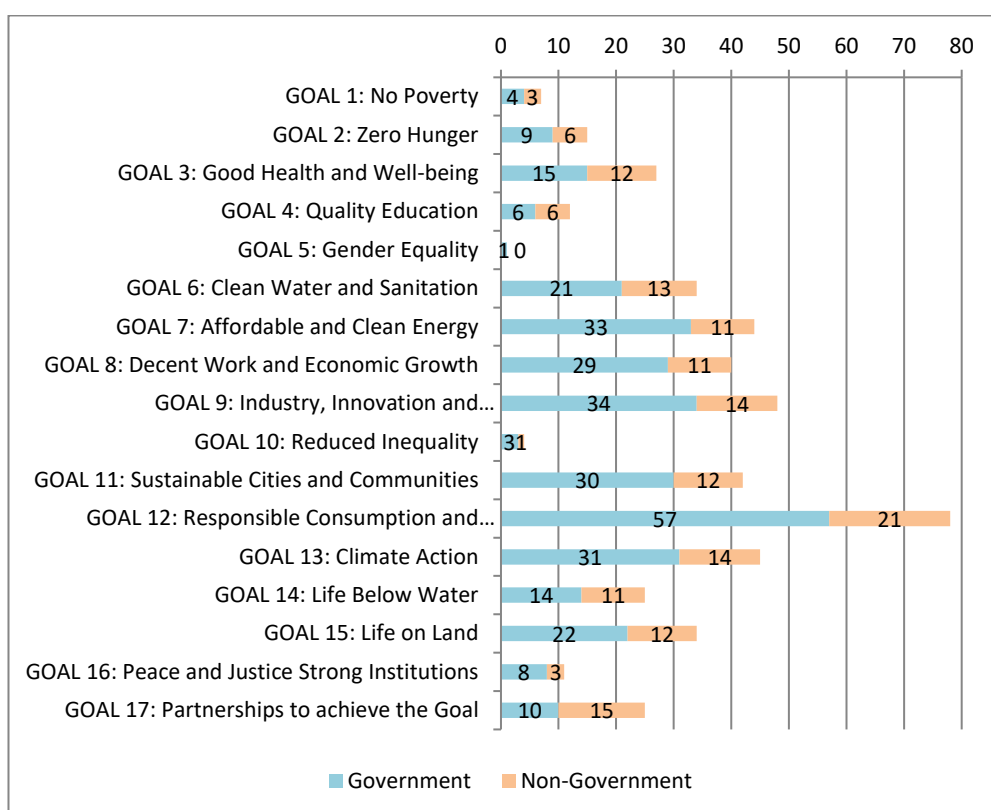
| | Government | Non-Government |
|---|---|---|
| GOAL 1: No Poverty | 4 | 3 |
| GOAL 2: Zero Hunger | 9 | 6 |
| GOAL 3: Good Health and Well-being | 15 | 12 |
| GOAL 4: Quality Education | 6 | 6 |
| GOAL 5: Gender Equality | 1 | 0 |
| GOAL 6: Clean Water and Sanitation | 21 | 13 |
| GOAL 7: Affordable and Clean Energy | 33 | 11 |
| GOAL 8: Decent Work and Economic Growth | 29 | 11 |
| GOAL 9: Industry, Innovation and… | 34 | 14 |
| GOAL 10: Reduced Inequality | 3 | 1 |
| GOAL 11: Sustainable Cities and Communities | 30 | 12 |
| GOAL 12: Responsible Consumption and… | 57 | 21 |
| GOAL 13: Climate Action | 31 | 14 |
| GOAL 14: Life Below Water | 14 | 11 |
| GOAL 15: Life on Land | 22 | 12 |
| GOAL 16: Peace and Justice Strong Institutions | 8 | 3 |
| GOAL 17: Partnerships to achieve the Goal | 10 | 15 |

0 10 20 30 40 50 60 70 80

Government Non-Government